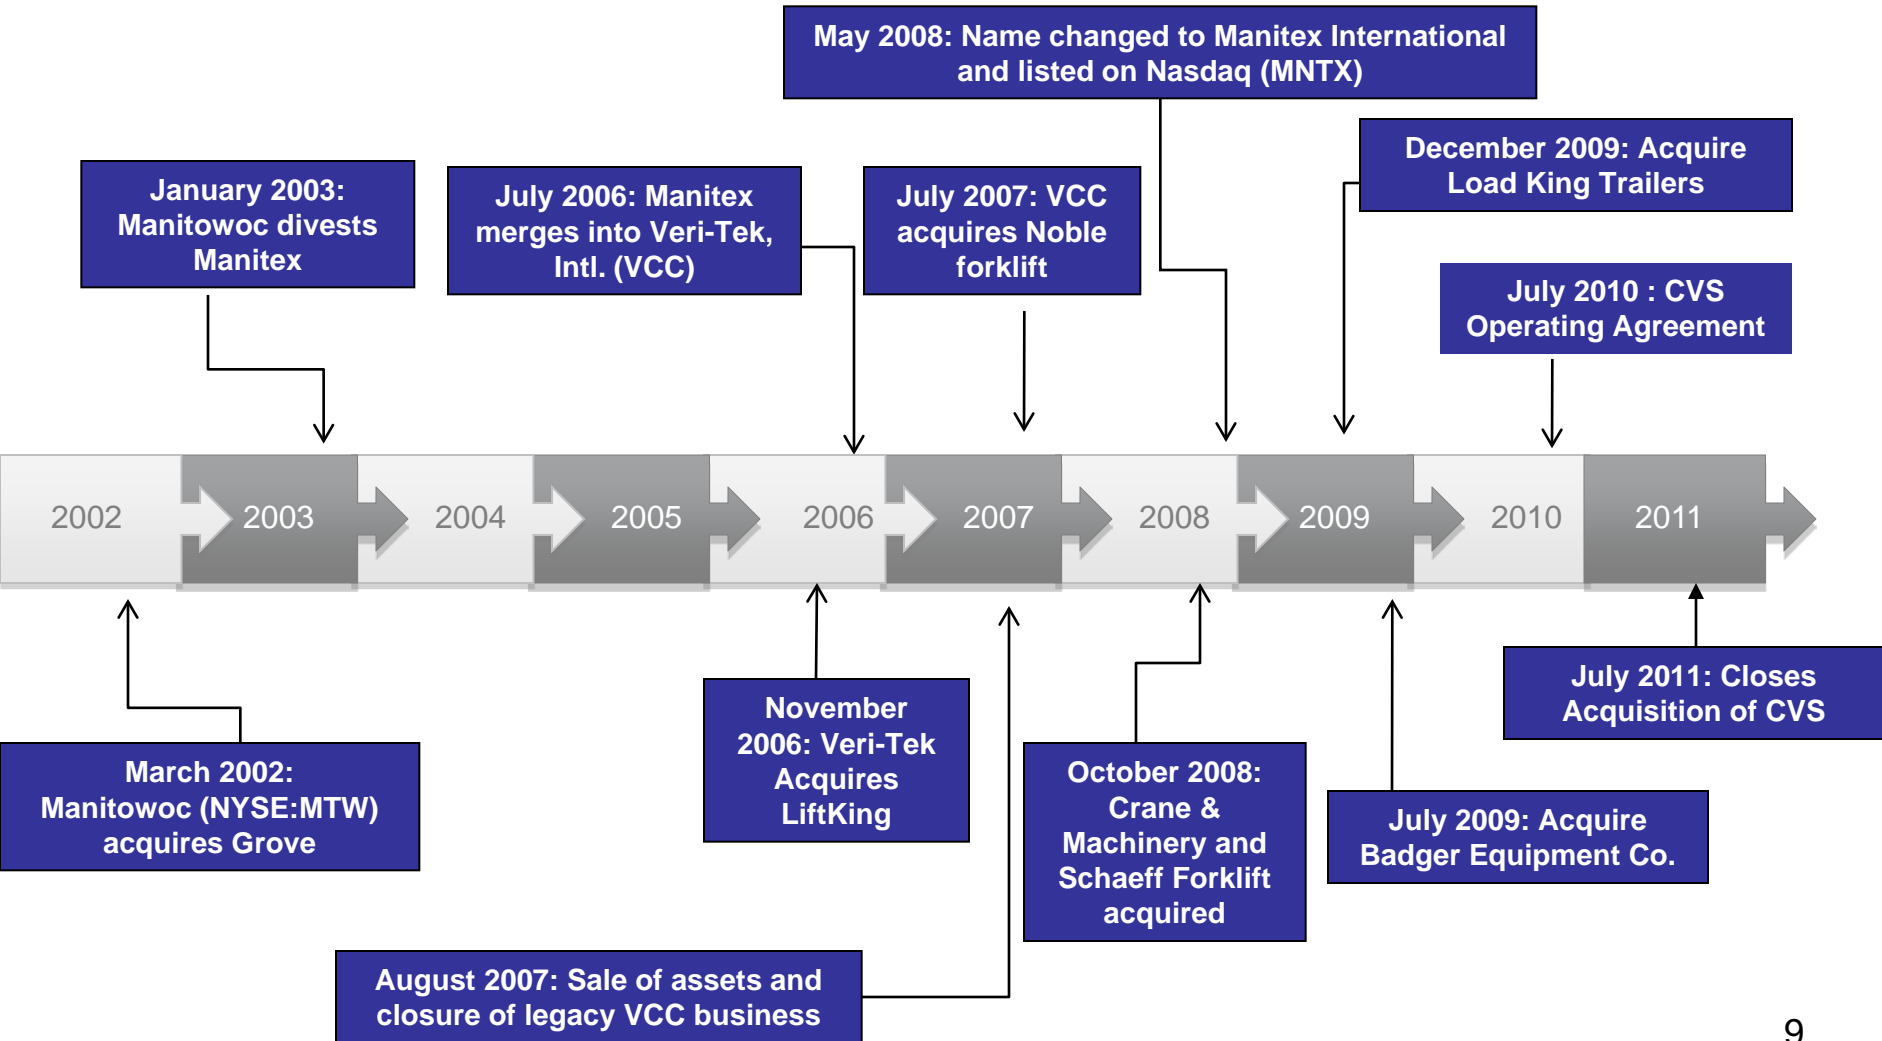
May 2008: Name changed to Manitex International and listed on Nasdaq (MNTX)

January 2003: Manitowoc divests Manitex

July 2006: Manitex merges into Veri-Tek, Intl. (VCC)

July 2007: VCC acquires Noble forklift

December 2009: Acquire Load King Trailers

July 2010 : CVS Operating Agreement

2002

2003

2004

2005

2006

2007

2008

2009

2010

2011

March 2002: Manitowoc (NYSE:MTW) acquires Grove

November 2006: Veri-Tek Acquires LiftKing

October 2008: Crane & Machinery and Schaeff Forklift acquired

July 2009: Acquire Badger Equipment Co.

July 2011: Closes Acquisition of CVS

August 2007: Sale of assets and closure of legacy VCC business

9